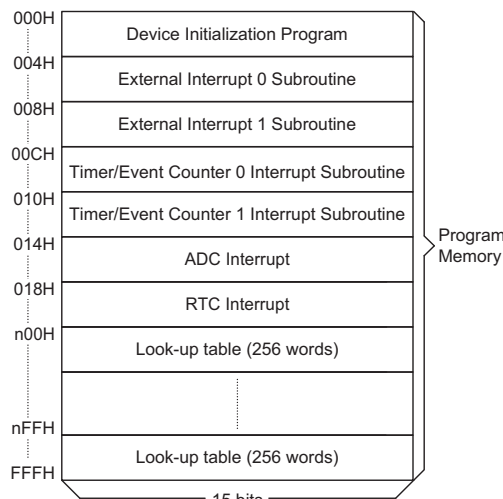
000H
Device Initialization Program
004H
External Interrupt 0 Subroutine
008H
External Interrupt 1 Subroutine
00CH
Timer/Event Counter 0 Interrupt Subroutine
010H
Timer/Event Counter 1 Interrupt Subroutine
014H
ADC Interrupt
018H
RTC Interrupt
n00H
Look-up table (256 words)
nFFH
Look-up table (256 words)
FFFH

Program Memory

15 bits